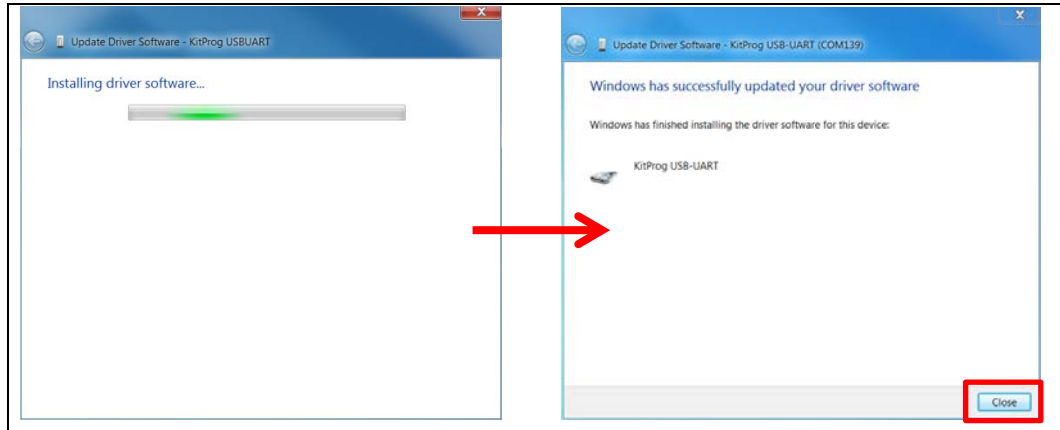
Update Driver Software - KitProg USBUART

Installing driver software...

Update Driver Software - KitProg USB-UART (COM139)

Windows has successfully updated your driver software

Windows has finished installing the driver software for this device:

KitProg USB-UART

Close